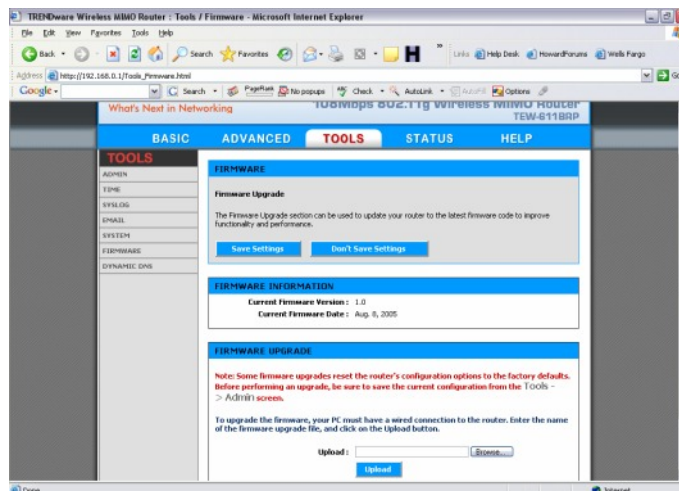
TRENDware Wireless MIMO Router : Tools / Firmware - Microsoft Internet Explorer

File Edit View Favorites Tools Help

Back Search Favorites Links Help Desk HowardForums Wells Fargo

Address http://192.168.0.1/Tools_Firmware.html Go

Google Search PageRank No popups Check AutoLink AutoFill Options

What's Next in Networking 108Mbps 802.11g Wireless MIMO Router TEW-611BRP

BASIC ADVANCED TOOLS STATUS HELP

TOOLS
ADMIN
TIME
SYSLOG
EMAIL
SYSTEM
FIRMWARE
DYNAMIC DNS

FIRMWARE

Firmware Upgrade

The Firmware Upgrade section can be used to update your router to the latest firmware code to improve functionality and performance.

Save Settings Don't Save Settings

FIRMWARE INFORMATION

Current Firmware Version : 1.0
Current Firmware Date : Aug. 8, 2005

FIRMWARE UPGRADE

Note: Some firmware upgrades reset the router's configuration options to the factory defaults. Before performing an upgrade, be sure to save the current configuration from the Tools -> Admin screen.

To upgrade the firmware, your PC must have a wired connection to the router. Enter the name of the firmware upgrade file, and click on the Upload button.

Upload : Browse...

Upload

Done Internet